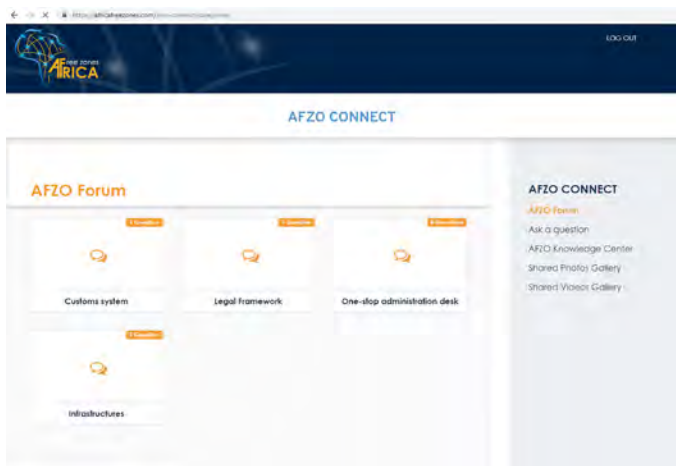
https://africafreezones.com/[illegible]

Free zones AFRICA

LOG OUT

AFZO CONNECT

AFZO Forum

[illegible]

Customs system

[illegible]

Legal Framework

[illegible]

One-stop administration desk

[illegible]

Infrastructures

AFZO CONNECT

AFZO Forum

Ask a question

AFZO Knowledge Center

Shared Photos Gallery

Shared Videos Gallery